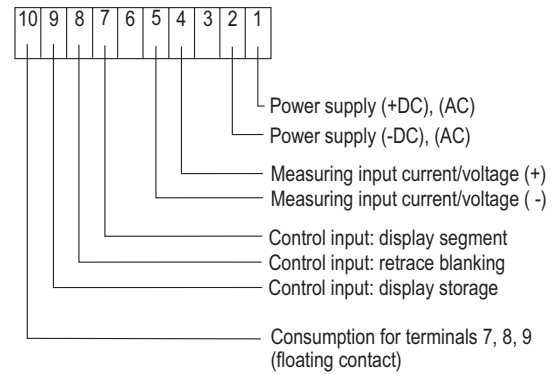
| 10 | 9 | 8 | 7 | 6 | 5 | 4 | 3 | 2 | 1 |
|---|---|---|---|---|---|---|---|---|---|

Power supply (+DC), (AC)
Power supply (-DC), (AC)
Measuring input current/voltage (+)
Measuring input current/voltage ( -)
Control input: display segment
Control input: retrace blanking
Control input: display storage
Consumption for terminals 7, 8, 9 (floating contact)